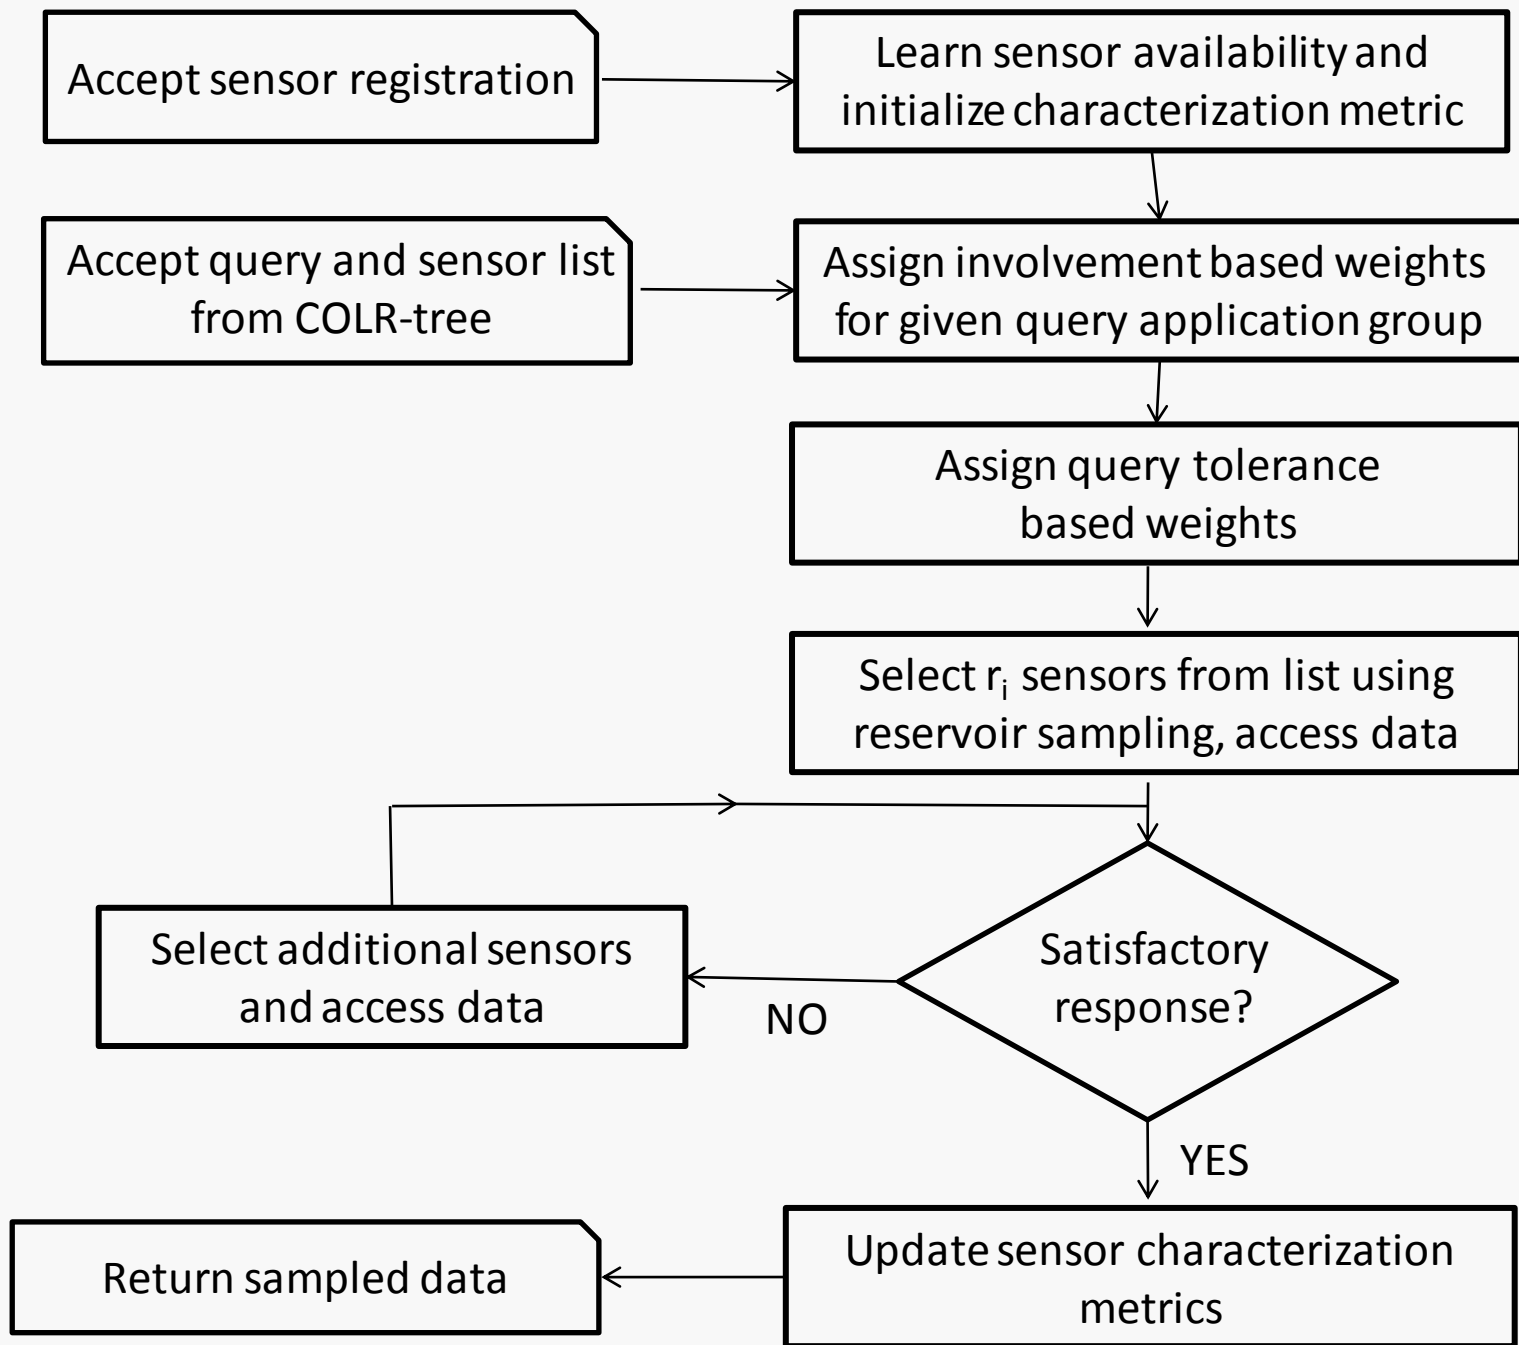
Accept sensor registration

Learn sensor availability and initialize characterization metric

Accept query and sensor list from COLR-tree

Assign involvement based weights for given query application group

Assign query tolerance based weights

Select $r_i$ sensors from list using reservoir sampling, access data

Select additional sensors and access data

NO

Satisfactory response?

YES

Return sampled data

Update sensor characterization metrics